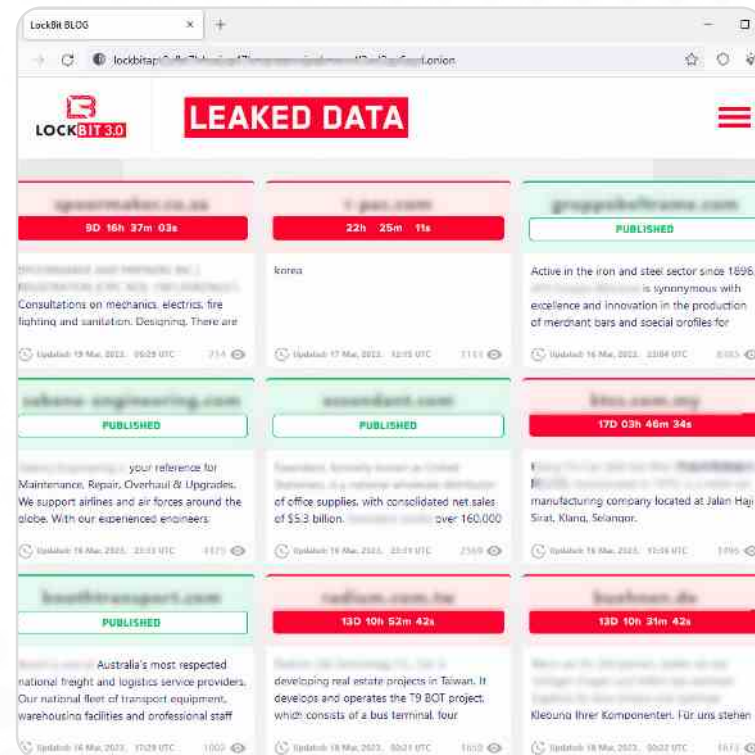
LockBit BLOG ×

lockbitap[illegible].onion

LOCKBIT 3.0

LEAKED DATA

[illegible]

9D 16h 37m 03s

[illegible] Consultations on mechanics, electrics, fire fighting and sanitation. Designing. There are

Updated: 19 Mar, 2023, 09:29 UTC 714

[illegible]

22h 25m 11s

korea

Updated: 17 Mar, 2023, 12:15 UTC 1113

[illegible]

PUBLISHED

Active in the iron and steel sector since 1896, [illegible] is synonymous with excellence and innovation in the production of merchant bars and special profiles for

Updated: 16 Mar, 2023, 23:04 UTC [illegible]

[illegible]

PUBLISHED

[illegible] your reference for Maintenance, Repair, Overhaul & Upgrades. We support airlines and air forces around the globe. With our experienced engineers

Updated: 16 Mar, 2023, 23:13 UTC 1171

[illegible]

PUBLISHED

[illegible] of office supplies, with consolidated net sales of $5.3 billion. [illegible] over 160,000

Updated: 16 Mar, 2023, 23:19 UTC 2369

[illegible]

17D 03h 46m 34s

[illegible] manufacturing company located at Jalan Haji Sirat, Klang, Selangor.

Updated: 16 Mar, 2023, 11:16 UTC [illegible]

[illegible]

PUBLISHED

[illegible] Australia's most respected national freight and logistics service providers. Our national fleet of transport equipment, warehousing facilities and professional staff

Updated: 16 Mar, 2023, 17:29 UTC 1002

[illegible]

13D 10h 52m 42s

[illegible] developing real estate projects in Taiwan. It develops and operates the T9 BOT project, which consists of a bus terminal, four

Updated: 16 Mar, 2023, 00:21 UTC 1610

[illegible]

13D 10h 31m 42s

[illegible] Klebung Ihrer Komponenten. Für uns stehen

Updated: 16 Mar, 2023, 00:21 UTC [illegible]